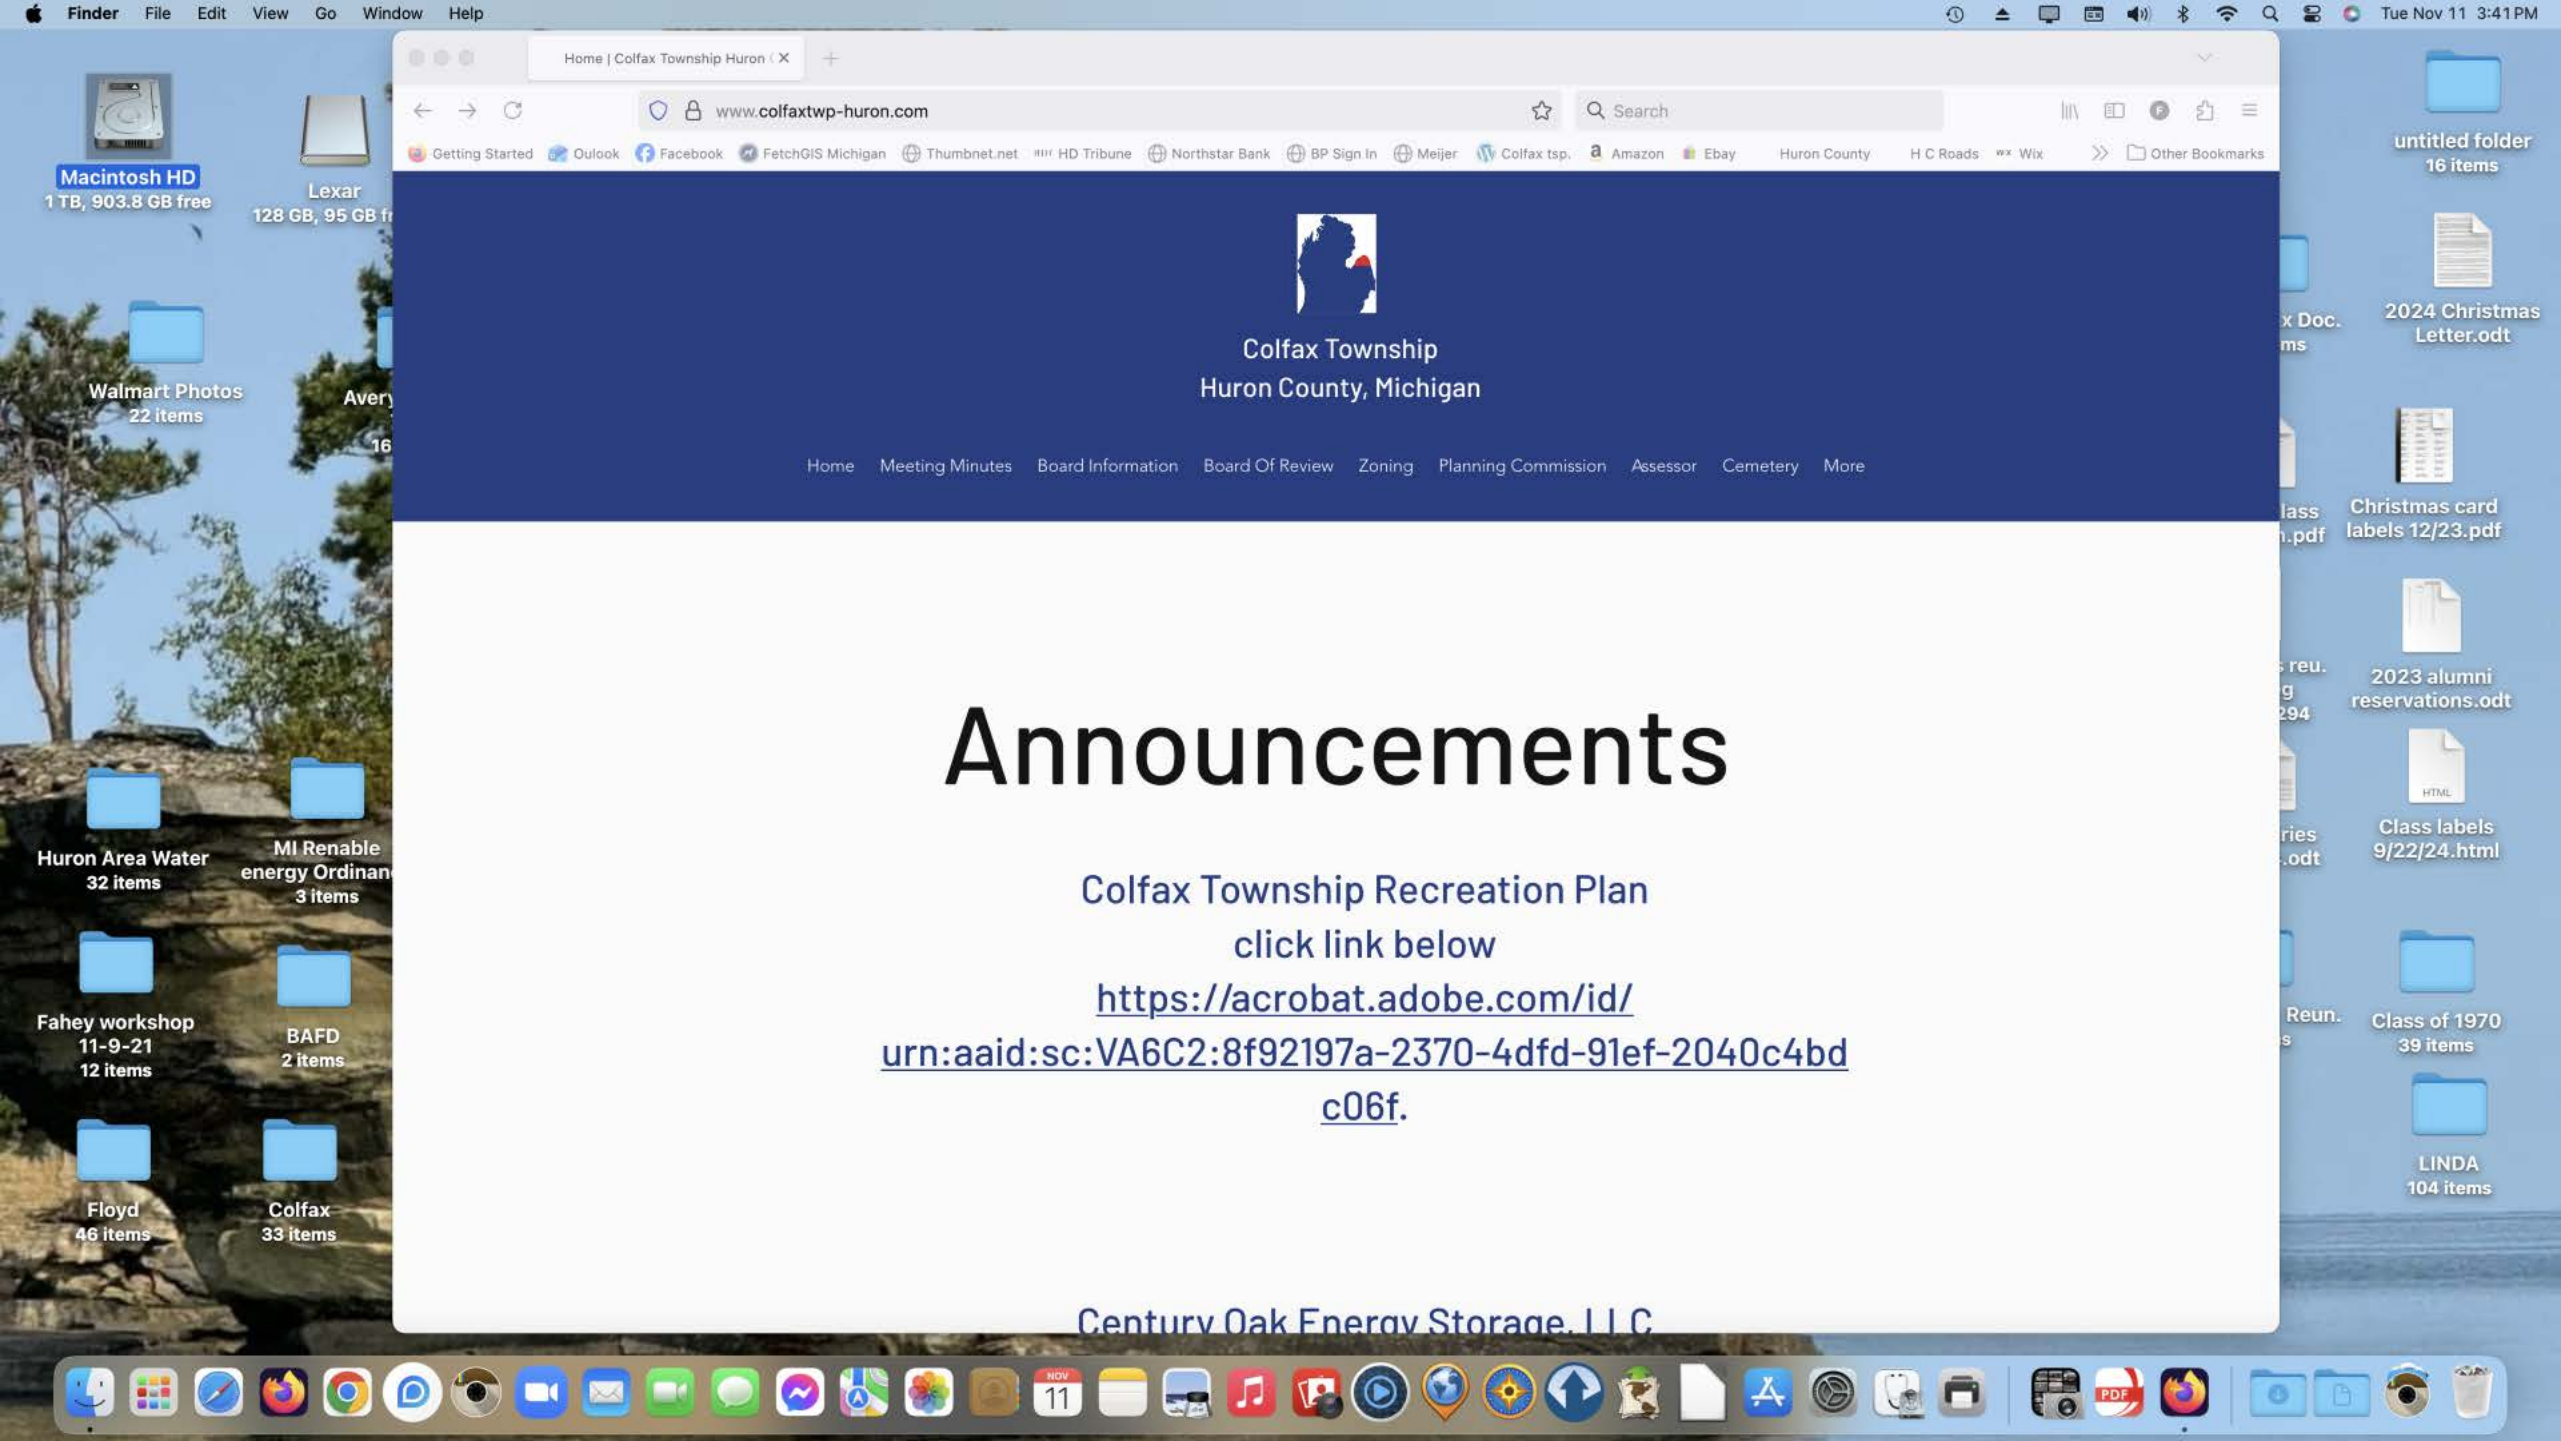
Finder File Edit View Go Window Help

Tue Nov 11 3:41 PM

Macintosh HD
1 TB, 903.8 GB free

Lexar
128 GB, 95 GB fr

Walmart Photos
22 items

Avery
16

Huron Area Water
32 items

MI Renable energy Ordinan
3 items

Fahey workshop 11-9-21
12 items

BAFD
2 items

Floyd
46 items

Colfax
33 items

Home | Colfax Township Huron

www.colfaxtwp-huron.com

Search

Getting Started Oulook Facebook FetchGIS Michigan Thumbnet.net HD Tribune Northstar Bank BP Sign In Meijer Colfax tsp. Amazon Ebay Huron County H C Roads Wix Other Bookmarks

Colfax Township
Huron County, Michigan

Home Meeting Minutes Board Information Board Of Review Zoning Planning Commission Assessor Cemetery More

Announcements

Colfax Township Recreation Plan
click link below
https://acrobat.adobe.com/id/urn:aaid:sc:VA6C2:8f92197a-2370-4dfd-91ef-2040c4bdc06f.

Century Oak Energy Storage, LLC

untitled folder
16 items

x Doc.
ms

2024 Christmas Letter.odt

lass
.pdf

Christmas card labels 12/23.pdf

reu.
g
294

2023 alumni reservations.odt

ries
.odt

HTML

Class labels 9/22/24.html

Reun.
s

Class of 1970
39 items

LINDA
104 items

NOV
11

PDF